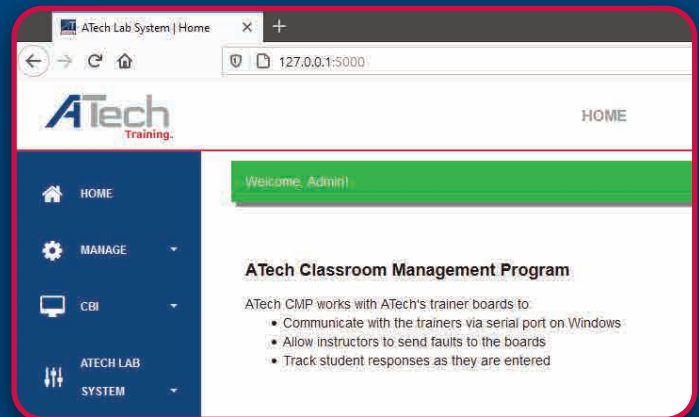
ATech Lab System | Home ×  +

127.0.0.1:5000

ATech Training.

HOME

HOME

MANAGE

CBI

ATECH LAB SYSTEM

Welcome, Admin!

ATech Classroom Management Program

ATech CMP works with ATech's trainer boards to

- Communicate with the trainers via serial port on Windows
- Allow instructors to send faults to the boards
- Track student responses as they are entered